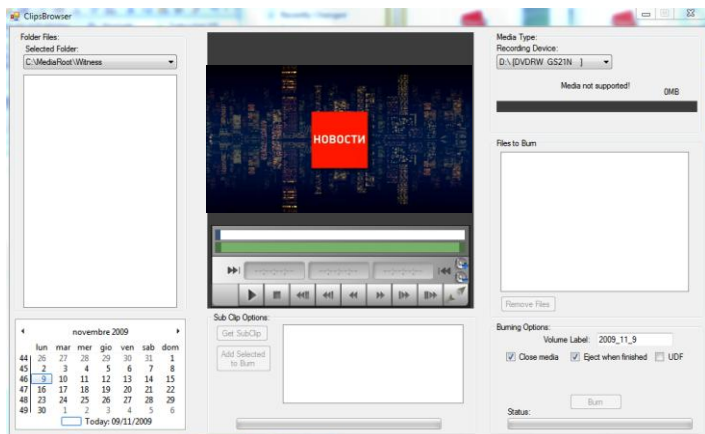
ClipsBrowser

Folder Files:
Selected Folder:
C:\MediaRoot\Witness

НОВОСТИ

Media Type:
Recording Device:
D:\ [DVDRW GS21N ]
Media not supported!
0MB

Files to Burn

Remove Files

novembre 2009

|  | lun | mar | mer | gio | ven | sab | dom |
|---|---|---|---|---|---|---|---|
| 44 | 26 | 27 | 28 | 29 | 30 | 31 | 1 |
| 45 | 2 | 3 | 4 | 5 | 6 | 7 | 8 |
| 46 | 9 | 10 | 11 | 12 | 13 | 14 | 15 |
| 47 | 16 | 17 | 18 | 19 | 20 | 21 | 22 |
| 48 | 23 | 24 | 25 | 26 | 27 | 28 | 29 |
| 49 | 30 | 1 | 2 | 3 | 4 | 5 | 6 |

Today: 09/11/2009

Sub Clip Options:
Get SubClip
Add Selected to Burn

Burning Options:
Volume Label: 2009_11_9
Close media
Eject when finished
UDF
Burn
Status: